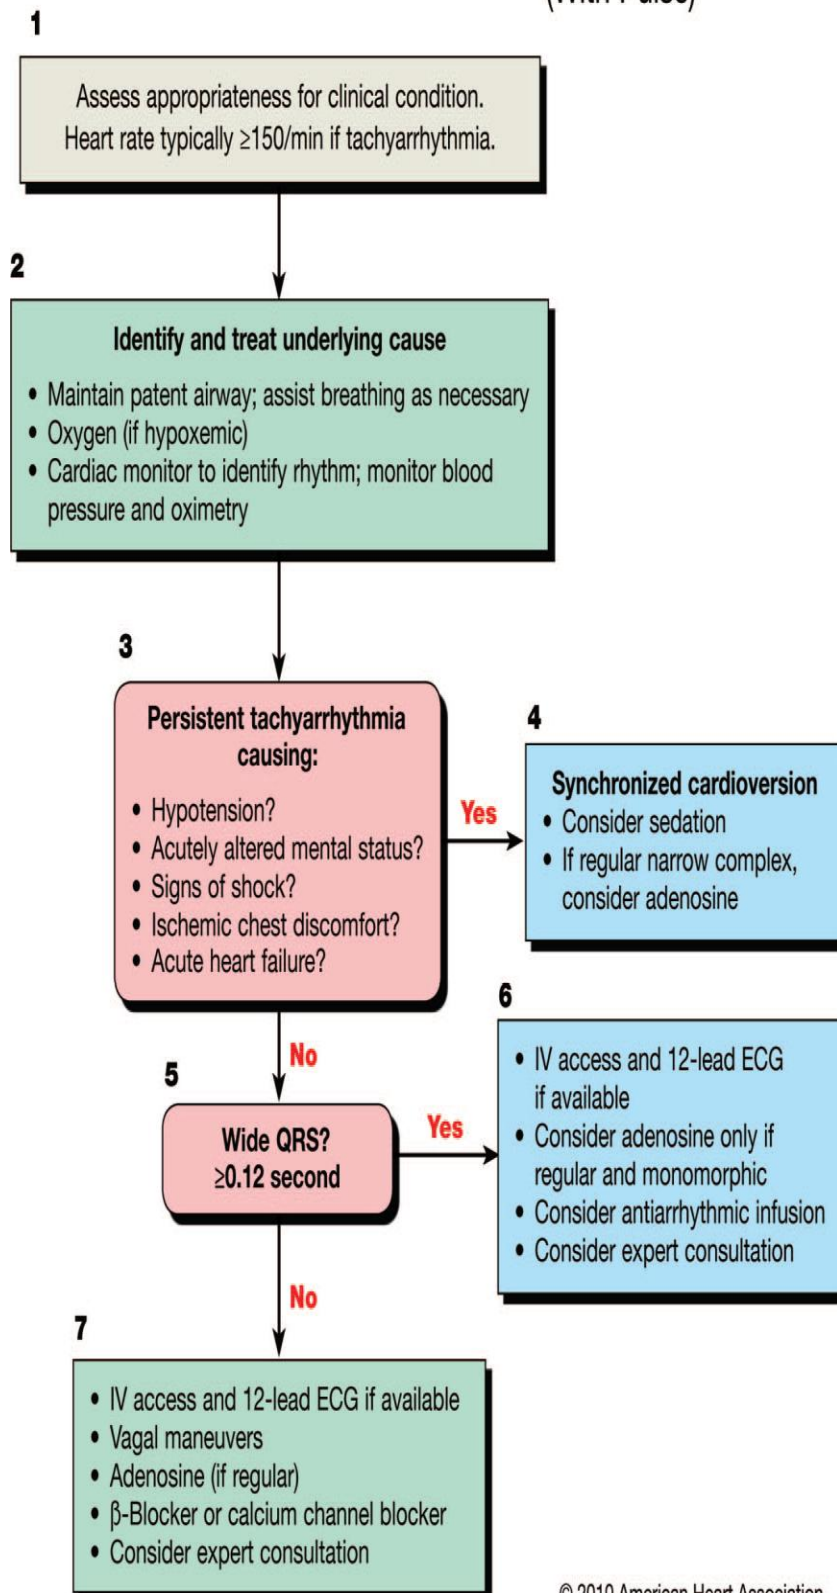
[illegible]

1

Assess appropriateness for clinical condition. Heart rate typically ≥150/min if tachyarrhythmia.

2

Identify and treat underlying cause

• Maintain patent airway; assist breathing as necessary
• Oxygen (if hypoxemic)
• Cardiac monitor to identify rhythm; monitor blood pressure and oximetry

3

Persistent tachyarrhythmia causing:

• Hypotension?
• Acutely altered mental status?
• Signs of shock?
• Ischemic chest discomfort?
• Acute heart failure?

Yes

4

Synchronized cardioversion
• Consider sedation
• If regular narrow complex, consider adenosine

No

5

Wide QRS? ≥0.12 second

Yes

6

• IV access and 12-lead ECG if available
• Consider adenosine only if regular and monomorphic
• Consider antiarrhythmic infusion
• Consider expert consultation

No

7

• IV access and 12-lead ECG if available
• Vagal maneuvers
• Adenosine (if regular)
• β-Blocker or calcium channel blocker
• Consider expert consultation

© 2010 American Heart Association